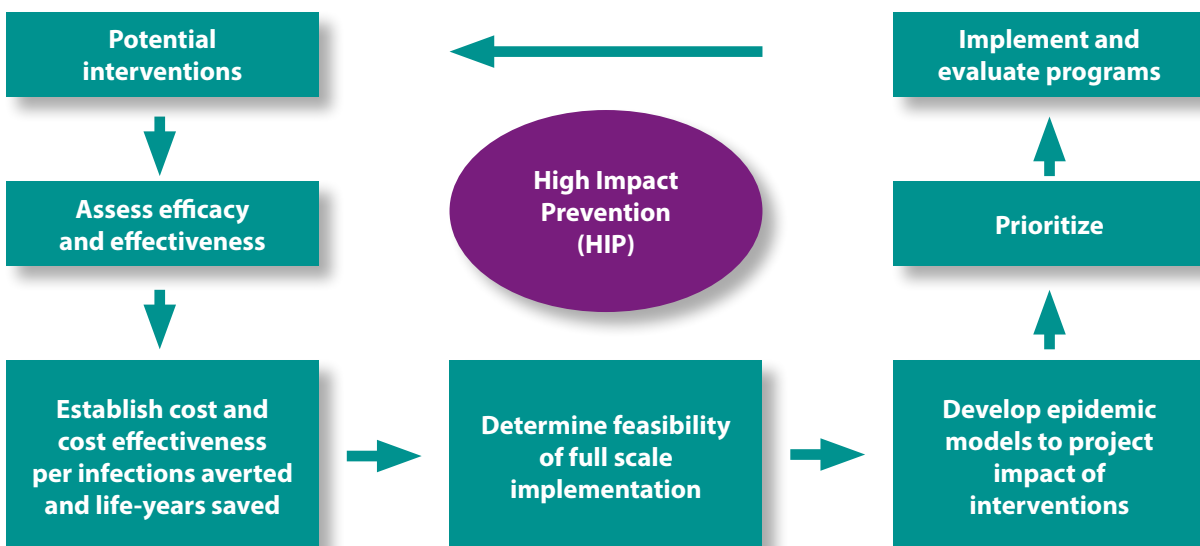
Potential interventions

Assess efficacy and effectiveness

Establish cost and cost effectiveness per infections averted and life-years saved

High Impact Prevention (HIP)

Determine feasibility of full scale implementation

Develop epidemic models to project impact of interventions

Prioritize

Implement and evaluate programs